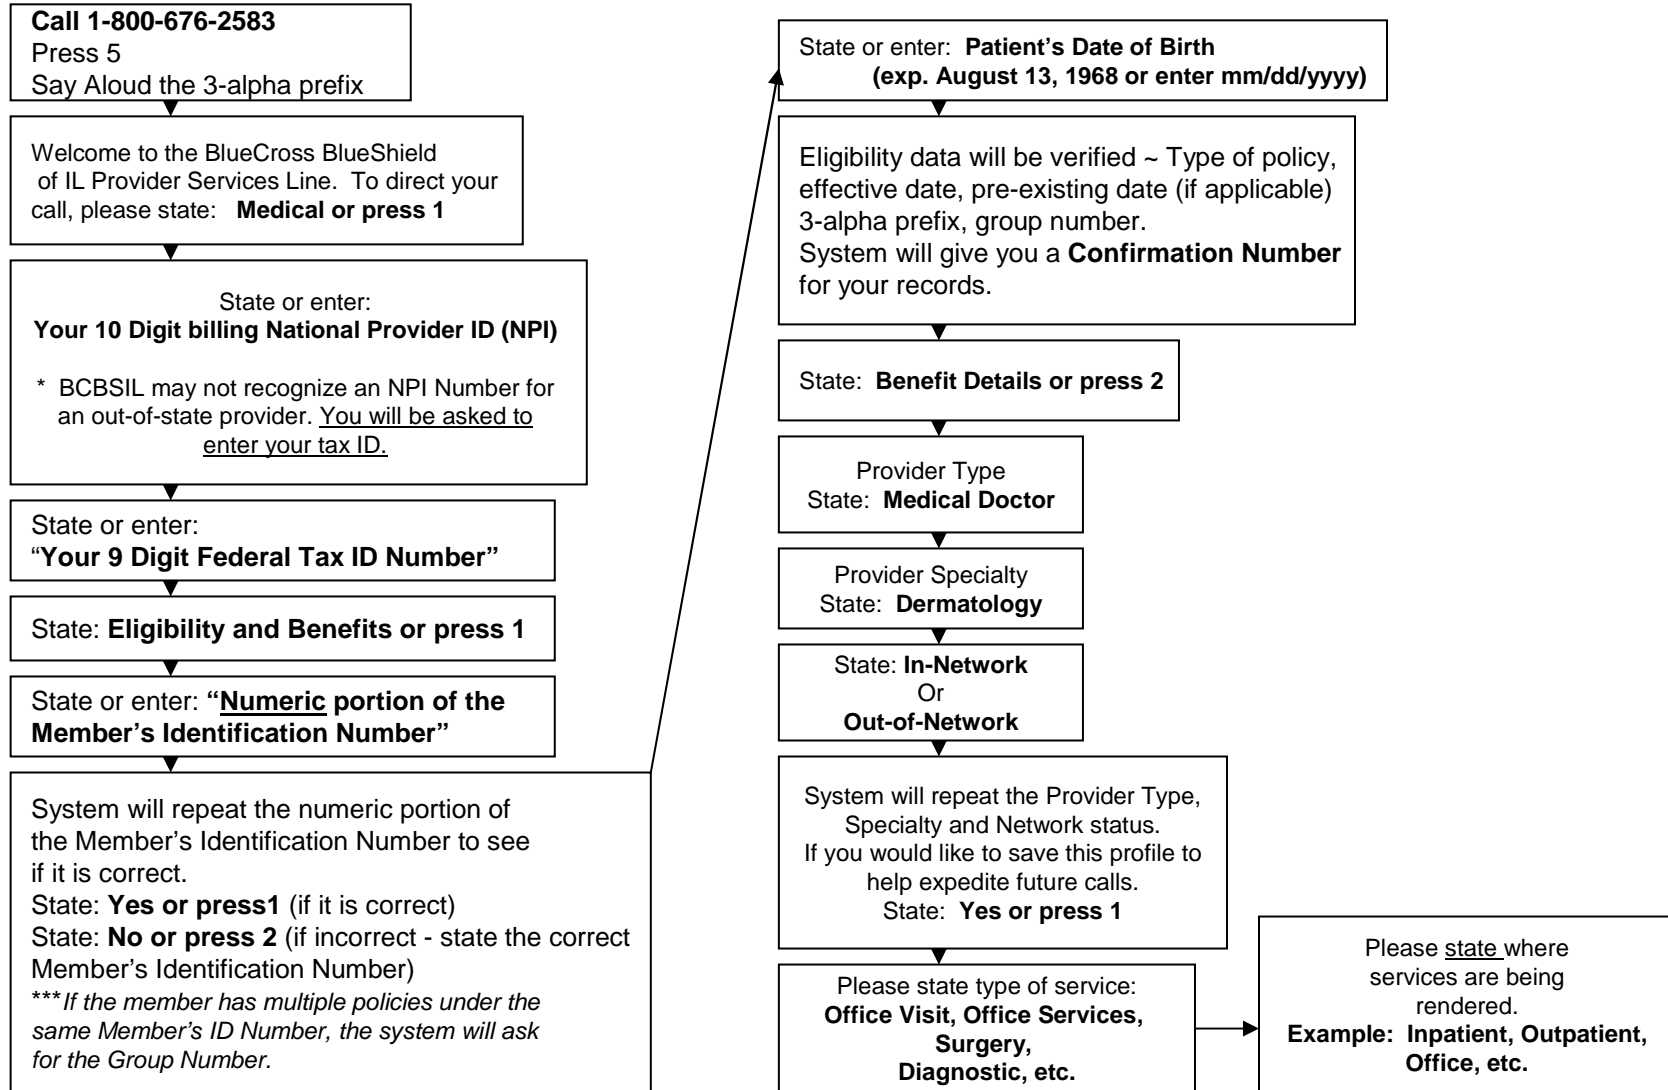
Call 1-800-676-2583
Press 5
Say Aloud the 3-alpha prefix

Welcome to the BlueCross BlueShield of IL Provider Services Line. To direct your call, please state: Medical or press 1

State or enter:
Your 10 Digit billing National Provider ID (NPI)

* BCBSIL may not recognize an NPI Number for an out-of-state provider. You will be asked to enter your tax ID.

State or enter:
"Your 9 Digit Federal Tax ID Number"

State: Eligibility and Benefits or press 1

State or enter: "Numeric portion of the Member's Identification Number"

System will repeat the numeric portion of the Member's Identification Number to see if it is correct.
State: Yes or press1 (if it is correct)
State: No or press 2 (if incorrect - state the correct Member's Identification Number)
***If the member has multiple policies under the same Member's ID Number, the system will ask for the Group Number.

State or enter: Patient's Date of Birth
(exp. August 13, 1968 or enter mm/dd/yyyy)

Eligibility data will be verified ~ Type of policy, effective date, pre-existing date (if applicable) 3-alpha prefix, group number.
System will give you a Confirmation Number for your records.

State: Benefit Details or press 2

Provider Type
State: Medical Doctor

Provider Specialty
State: Dermatology

State: In-Network
Or
Out-of-Network

System will repeat the Provider Type, Specialty and Network status.
If you would like to save this profile to help expedite future calls.
State: Yes or press 1

Please state type of service:
Office Visit, Office Services, Surgery, Diagnostic, etc.

Please state where services are being rendered.
Example: Inpatient, Outpatient, Office, etc.